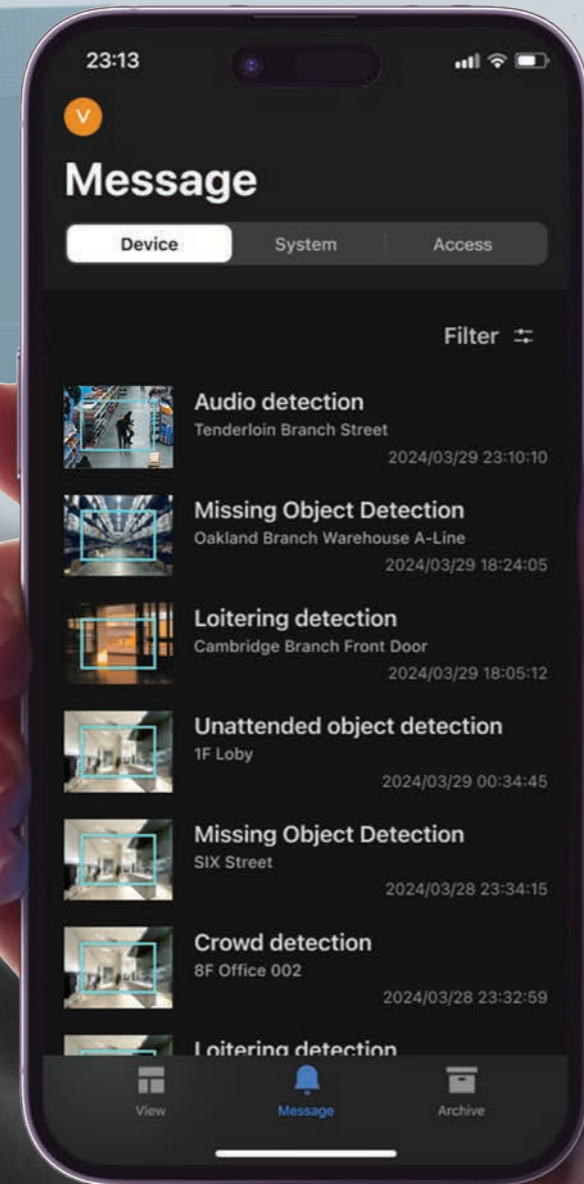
23:13

V

Message

Device System Access

Filter

Audio detection
Tenderloin Branch Street
2024/03/29 23:10:10

Missing Object Detection
Oakland Branch Warehouse A-Line
2024/03/29 18:24:05

Loitering detection
Cambridge Branch Front Door
2024/03/29 18:05:12

Unattended object detection
1F Loby
2024/03/29 00:34:45

Missing Object Detection
SIX Street
2024/03/28 23:34:15

Crowd detection
8F Office 002
2024/03/28 23:32:59

Loitering detection

View Message Archive